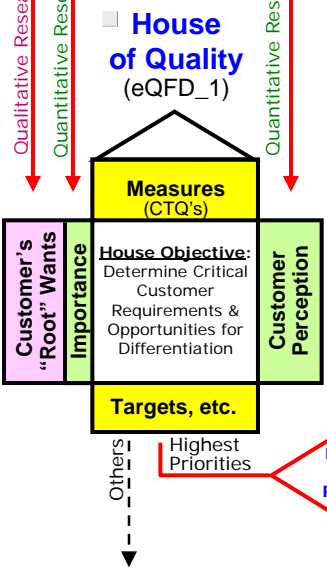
Qualitative Rese

Quantitative Rese

House of Quality (eQFD_1)

Quantitative Res

Measures (CTQ's)

Customer's "Root" Wants

Importance

House Objective: Determine Critical Customer Requirements & Opportunities for Differentiation

Customer Perception

Targets, etc.

Others

Highest Priorities